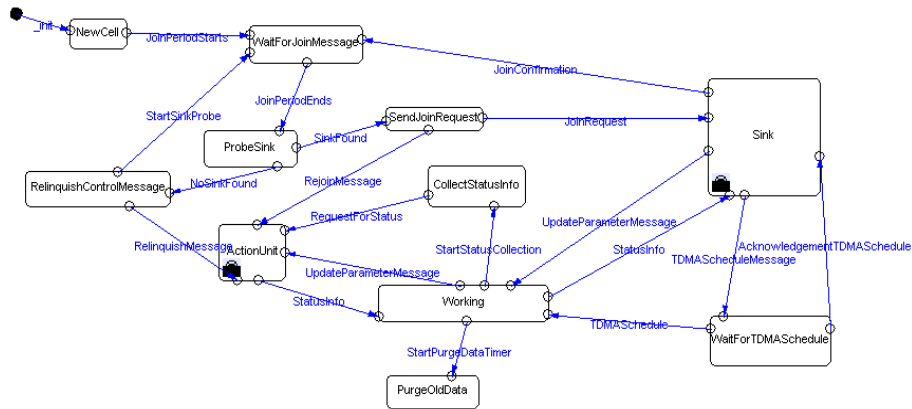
_init
NewCell
JoinPeriodStarts
WaitForJoinMessage
JoinConfirmation
StartSinkProbe
JoinPeriodEnds
SendJoinRequest
JoinRequest
Sink
ProbeSink
SinkFound
RelinquishControlMessage
NoSinkFound
RejoinMessage
CollectStatusInfo
RequestForStatus
UpdateParameterMessage
RelinquishMessage
ActionUnit
StartStatusCollection
StatusInfo
AcknowledgementTDMASchedule
TDMAScheduleMessage
UpdateParameterMessage
StatusInfo
Working
TDMASchedule
WaitForTDMASchedule
StartPurgeDataTimer
PurgeOldData